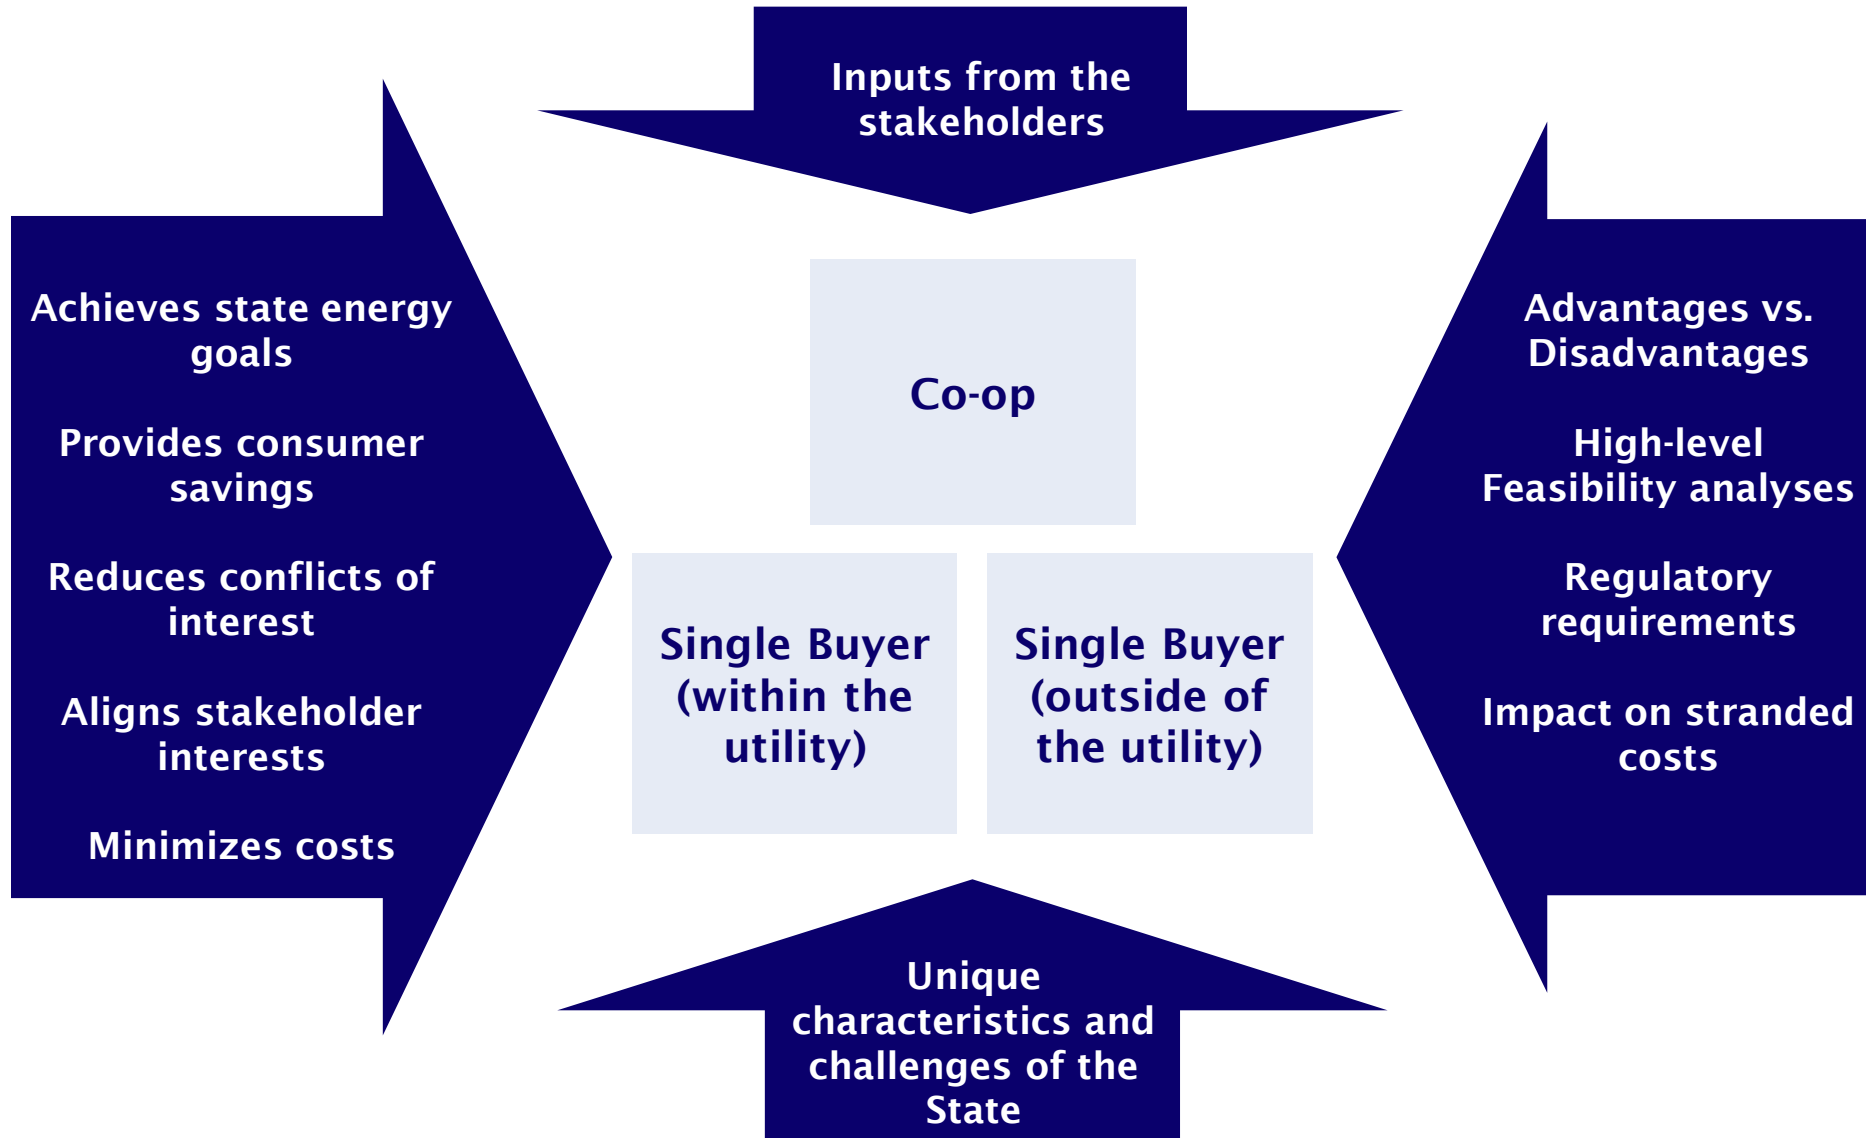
Inputs from the stakeholders

Achieves state energy goals

Provides consumer savings

Reduces conflicts of interest

Aligns stakeholder interests

Minimizes costs

Co-op

Single Buyer (within the utility)

Single Buyer (outside of the utility)

Advantages vs. Disadvantages

High-level Feasibility analyses

Regulatory requirements

Impact on stranded costs

Unique characteristics and challenges of the State